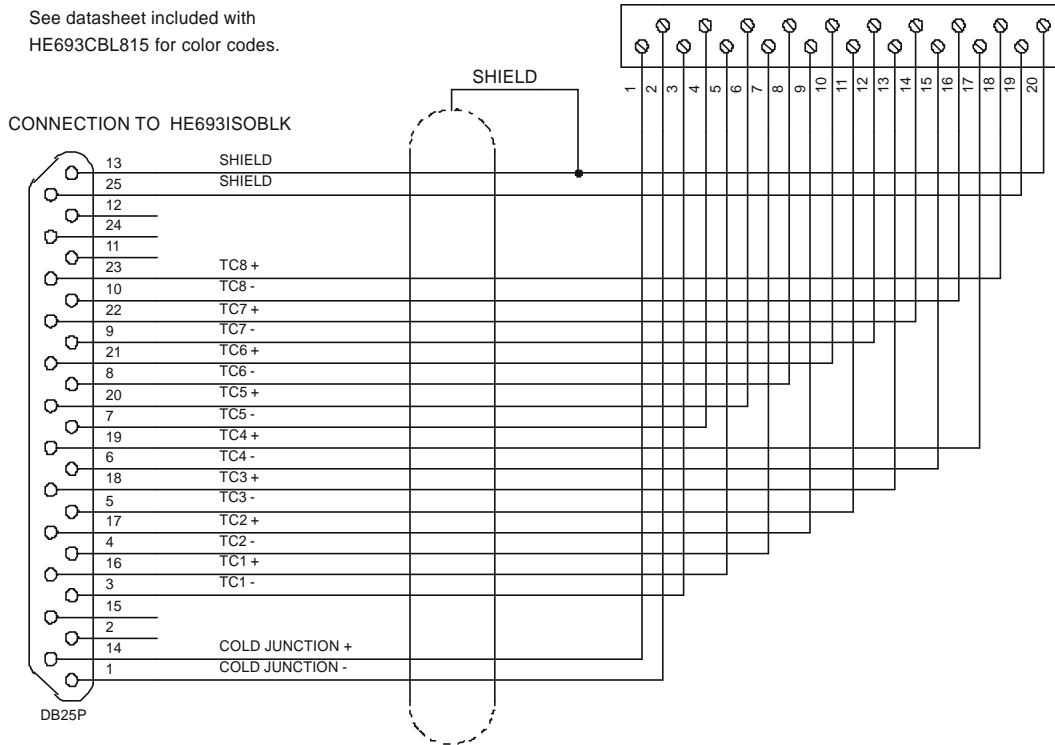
See datasheet included with HE693CBL815 for color codes.

SHIELD

1 2 3 4 5 6 7 8 9 10 11 12 13 14 15 16 17 18 19 20

CONNECTION TO HE693ISOBLK

13 SHIELD
25 SHIELD
12
24
11
23 TC8 +
10 TC8 -
22 TC7 +
9 TC7 -
21 TC6 +
8 TC6 -
20 TC5 +
7 TC5 -
19 TC4 +
6 TC4 -
18 TC3 +
5 TC3 -
17 TC2 +
4 TC2 -
16 TC1 +
3 TC1 -
15
2
14 COLD JUNCTION +
1 COLD JUNCTION -

DB25P